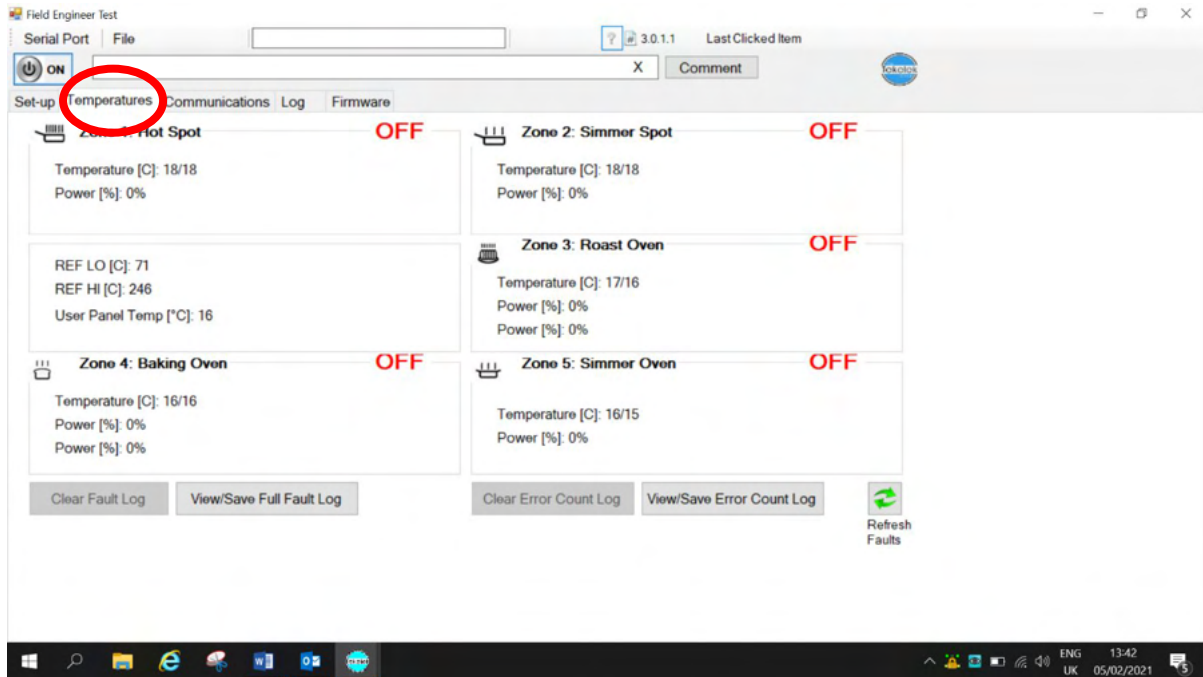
Field Engineer Test

Serial Port | File

3.0.1.1 Last Clicked Item

ON

X Comment

lokolok

Set-up Temperatures Communications Log Firmware

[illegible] Hot Spot OFF

Temperature [C]: 18/18
Power [%]: 0%

Zone 2: Simmer Spot OFF

Temperature [C]: 18/18
Power [%]: 0%

REF LO [C]: 71
REF HI [C]: 246
User Panel Temp [°C]: 16

Zone 3: Roast Oven OFF

Temperature [C]: 17/16
Power [%]: 0%
Power [%]: 0%

Zone 4: Baking Oven OFF

Temperature [C]: 16/16
Power [%]: 0%
Power [%]: 0%

Zone 5: Simmer Oven OFF

Temperature [C]: 16/15
Power [%]: 0%

Clear Fault Log View/Save Full Fault Log Clear Error Count Log View/Save Error Count Log Refresh Faults

ENG UK 13:42 05/02/2021